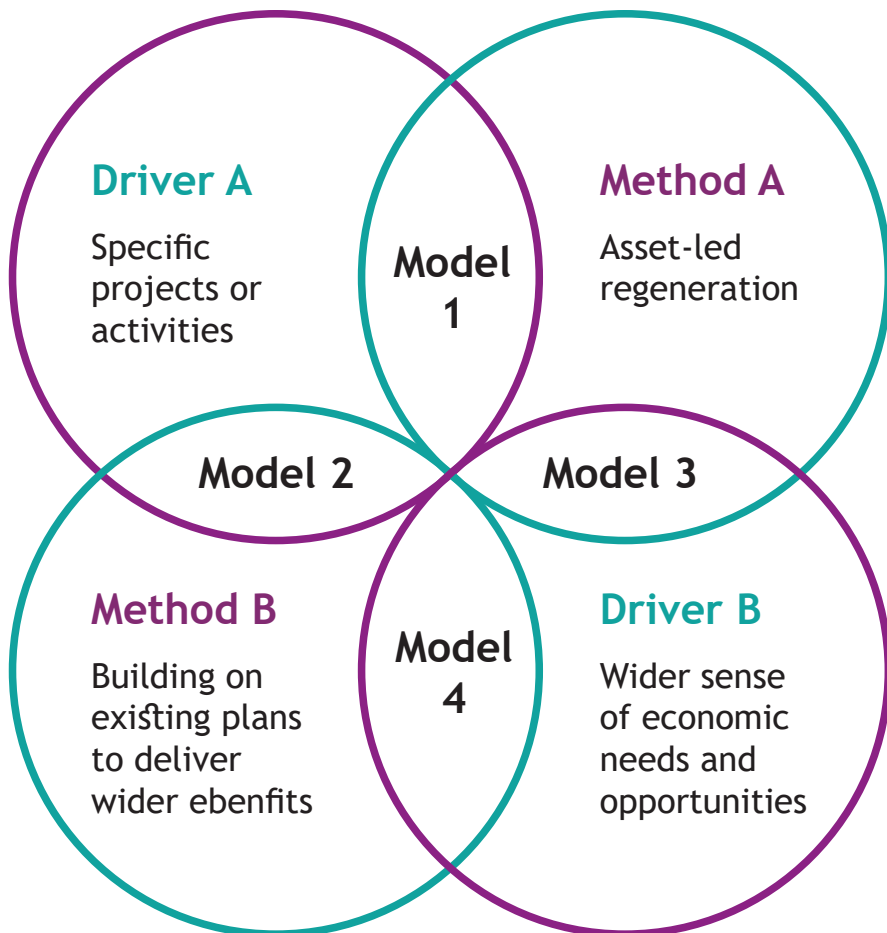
Driver A

Specific projects or activities

Model 1

Method A

Asset-led regeneration

Model 2

Model 3

Method B

Building on existing plans to deliver wider ebenfits

Model 4

Driver B

Wider sense of economic needs and opportunities